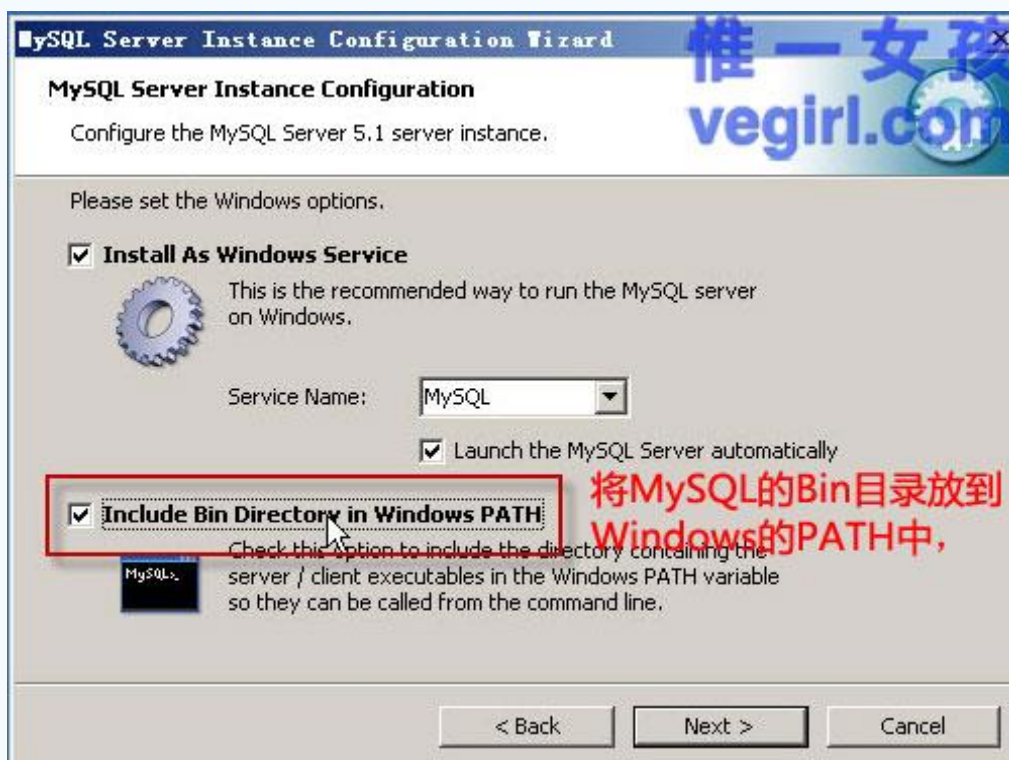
MySQL Server Instance Configuration Wizard

惟一女孩
vegirl.com

MySQL Server Instance Configuration

Configure the MySQL Server 5.1 server instance.

Please set the Windows options.

Install As Windows Service

This is the recommended way to run the MySQL server on Windows.

Service Name: MySQL

Launch the MySQL Server automatically

Include Bin Directory in Windows PATH

将MySQL的Bin目录放到Windows的PATH中，

MySQL>

Check this option to include the directory containing the server / client executables in the Windows PATH variable so they can be called from the command line.

< Back

Next >

Cancel